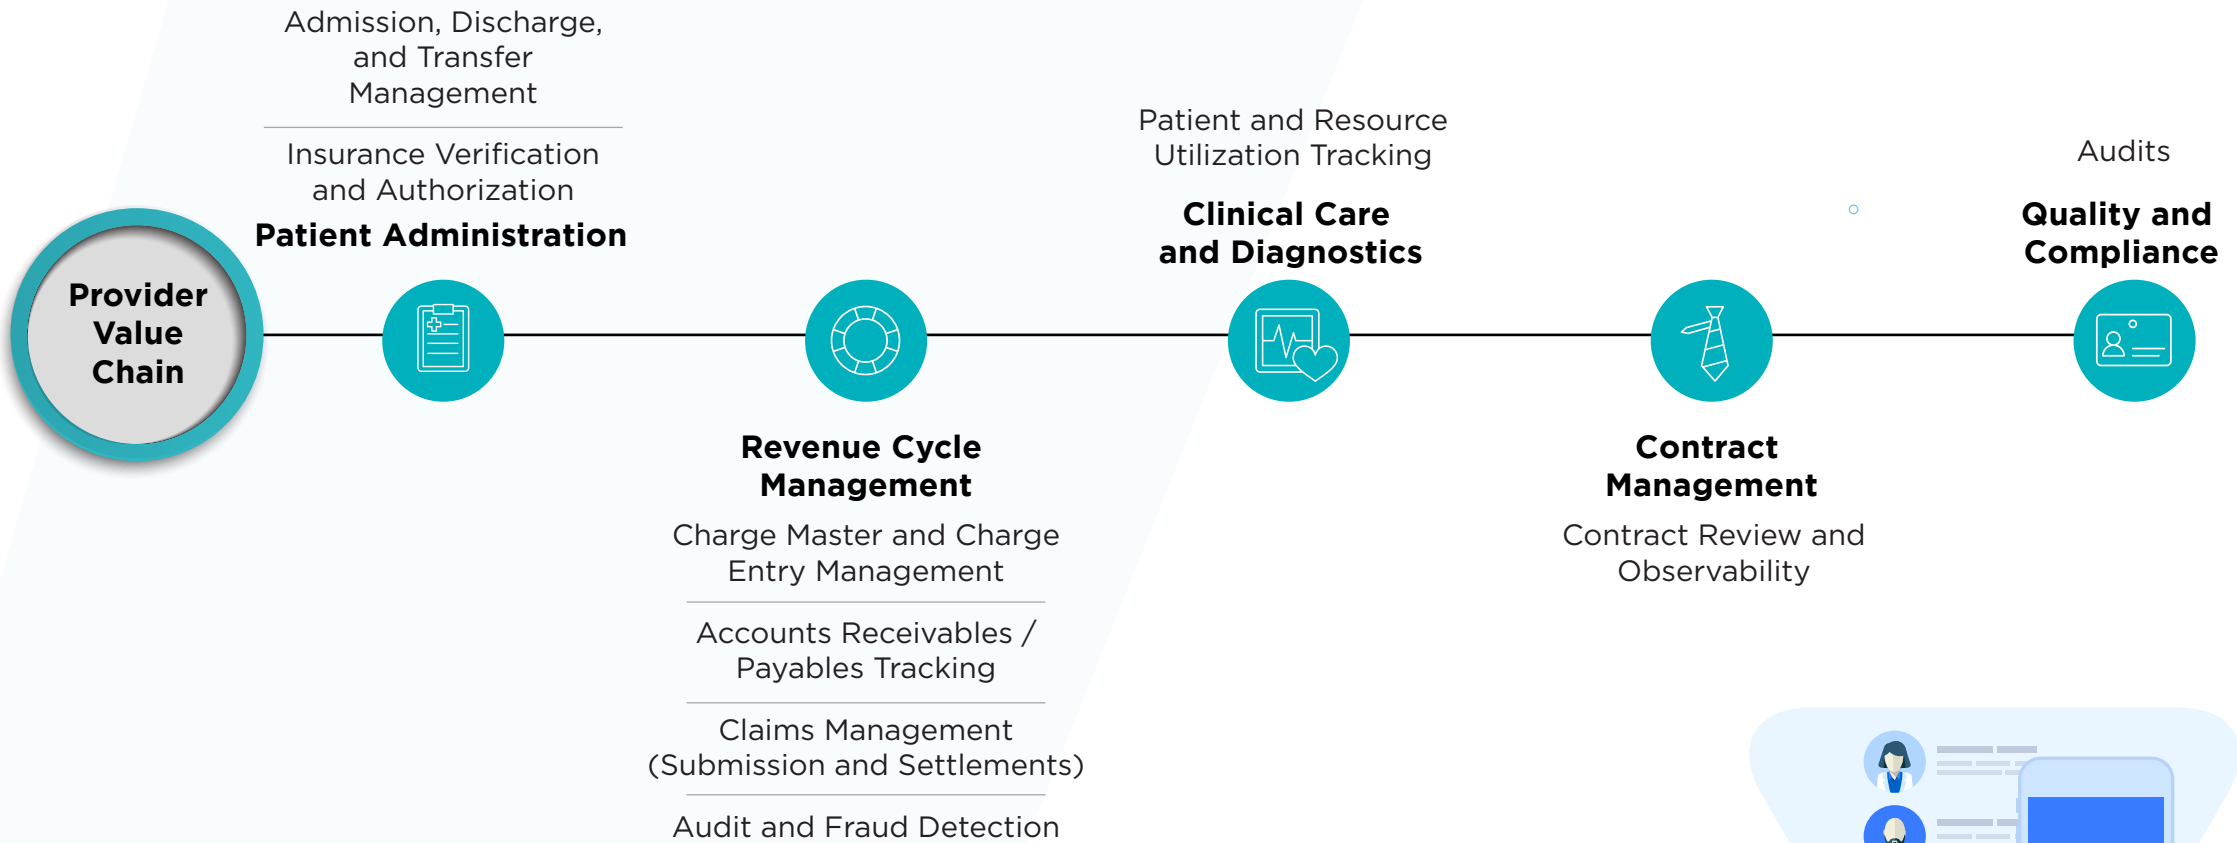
Provider Value Chain

Admission, Discharge, and Transfer Management

Insurance Verification and Authorization

Patient Administration

Revenue Cycle Management

Charge Master and Charge Entry Management

Accounts Receivables / Payables Tracking

Claims Management (Submission and Settlements)

Audit and Fraud Detection

Patient and Resource Utilization Tracking

Clinical Care and Diagnostics

Contract Management

Contract Review and Observability

Audits

Quality and Compliance